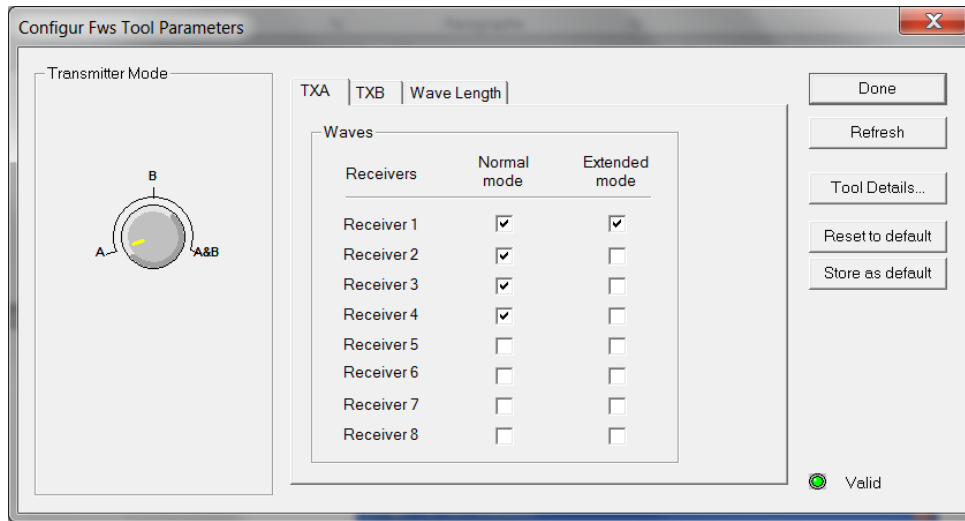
Configur Fws Tool Parameters

X

Transmitter Mode

B

A

A&B

TXA | TXB | Wave Length

Waves

| Receivers | Normal mode | Extended mode |
|---|---|---|
| Receiver 1 | ☑ | ☑ |
| Receiver 2 | ☑ | ☐ |
| Receiver 3 | ☑ | ☐ |
| Receiver 4 | ☑ | ☐ |
| Receiver 5 | ☐ | ☐ |
| Receiver 6 | ☐ | ☐ |
| Receiver 7 | ☐ | ☐ |
| Receiver 8 | ☐ | ☐ |

Done

Refresh

Tool Details...

Reset to default

Store as default

Valid